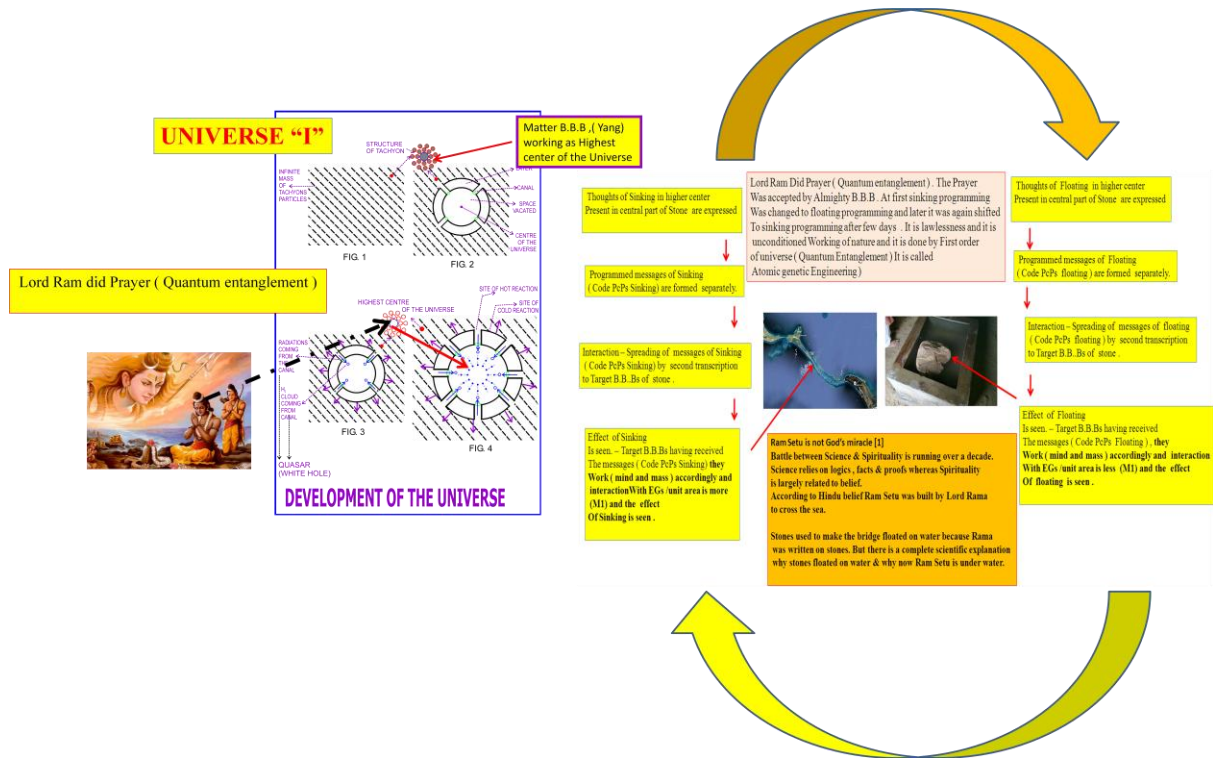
UNIVERSE "I"

Matter B.B.B ,( Yang) working as Highest center of the Universe

STRUCTURE OF TACHYON

INFINITE MASS OF TACHYONS PARTICLES

CANAL

SPACE VACATED

CENTRE OF THE UNIVERSE

FIG. 1

FIG. 2

Lord Ram did Prayer ( Quantum entanglement )

HIGHEST CENTRE OF THE UNIVERSE

SITE OF HOT REACTION

SITE OF COLD REACTION

RADIATIONS COMING FROM CANAL

$H_2$ CLOUD COMING FROM CANAL

FIG. 3

FIG. 4

QUASAR (WHITE HOLE)

DEVELOPMENT OF THE UNIVERSE

Thoughts of Sinking in higher center Present in central part of Stone are expressed

Lord Ram Did Prayer ( Quantum entanglement) . The Prayer Was accepted by Almighty B.B.B . At first sinking programming Was changed to floating programming and later it was again shifted To sinking programming after few days . It is lawlessness and it is unconditioned Working of nature and it is done by First order of universe ( Quantum Entanglement ) It is called Atomic genetic Engineering )

Thoughts of Floating in higher center Present in central part of Stone are expressed

Programmed messages of Sinking ( Code PcPs Sinking) are formed separately.

Programmed messages of Floating ( Code PcPs floating ) are formed separately.

Interaction – Spreading of messages of Sinking ( Code PcPs Sinking) by second transcription to Target B.B..Bs of stone .

Interaction – Spreading of messages of floating ( Code PcPs floating ) by second transcription to Target B.B..Bs of stone .

Effect of Sinking Is seen. – Target B.B.Bs having received The messages ( Code PcPs Sinking) they Work ( mind and mass ) accordingly and interactionWith EGs /unit area is more (M1) and the effect Of Sinking is seen .

Ram Setu is not God's miracle [1]
Battle between Science & Spirituality is running over a decade. Science relies on logics , facts & proofs whereas Spirituality is largely related to belief.
According to Hindu belief Ram Setu was built by Lord Rama to cross the sea.

Stones used to make the bridge floated on water because Rama was written on stones. But there is a complete scientific explanation why stones floated on water & why now Ram Setu is under water.

Effect of Floating Is seen. – Target B.B.Bs having received The messages ( Code PcPs Floating ) , they Work ( mind and mass ) accordingly and interaction With EGs /unit area is less (M1) and the effect Of floating is seen .